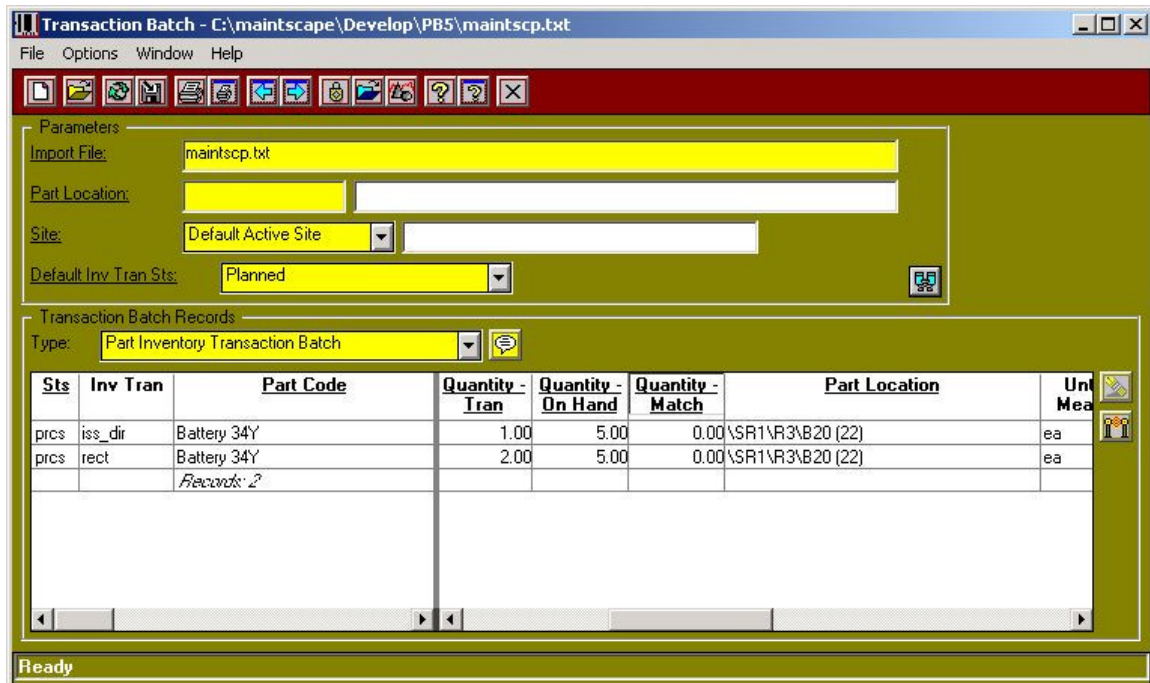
Transaction Batch - C:\maintscape\Develop\PB5\maintscp.txt

File Options Window Help

Parameters

Import File: maintscp.txt

Part Location:

Site: Default Active Site

Default Inv Tran Sts: Planned

Transaction Batch Records

Type: Part Inventory Transaction Batch

| Sts | Inv Tran | Part Code | Quantity - Tran | Quantity - On Hand | Quantity - Match | Part Location | Unt Mea |
|---|---|---|---|---|---|---|---|
| prcs | iss_dir | Battery 34Y | 1.00 | 5.00 | 0.00 | \SR1\R3\B20 (22) | ea |
| prcs | rect | Battery 34Y | 2.00 | 5.00 | 0.00 | \SR1\R3\B20 (22) | ea |
| | | Records: 2 | | | | | |

Ready